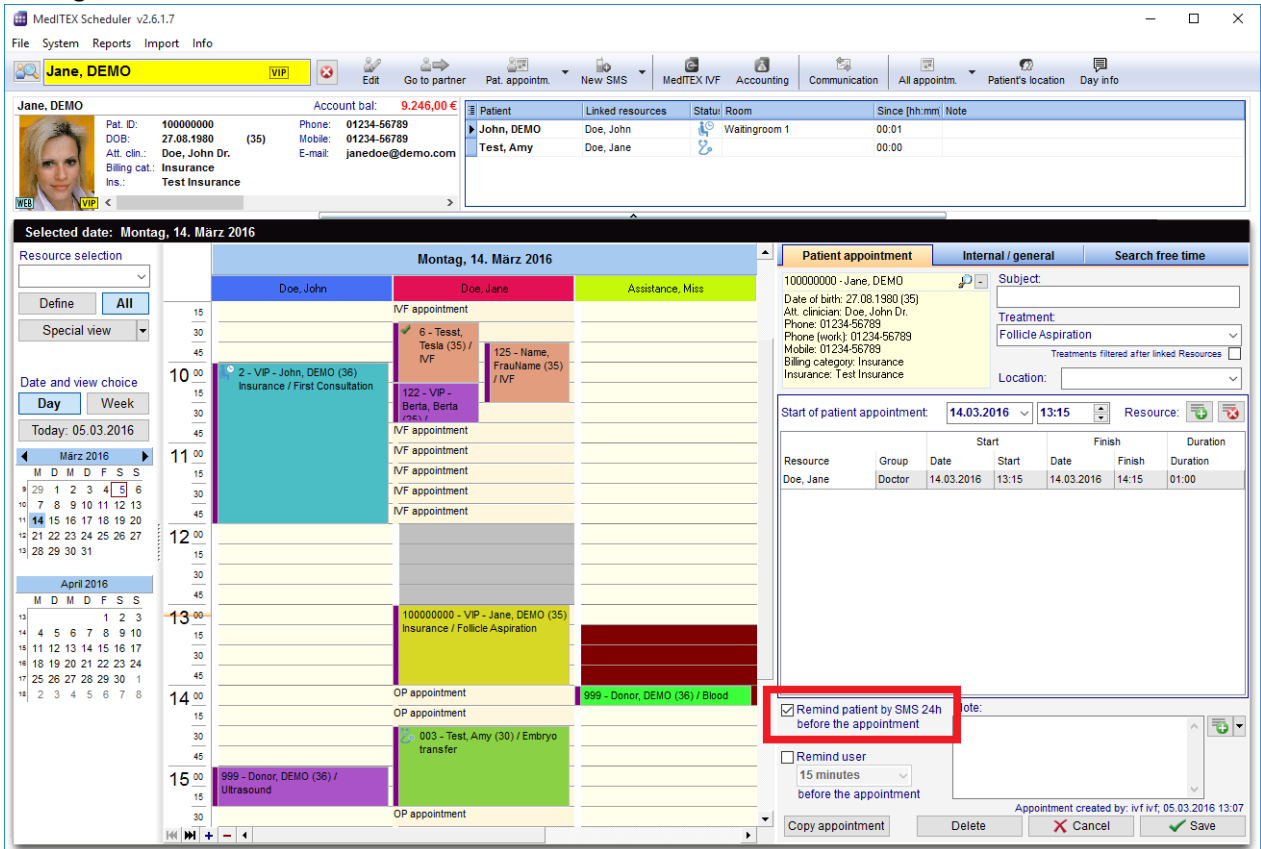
MedITEX Scheduler v2.6.1.7

File System Reports Import Info

Jane, DEMO VIP

Edit Go to partner Pat. appointm. New SMS MedITEX IVF Accounting Communication All appointm. Patient's location Day info

Jane, DEMO Account bal: 9.246,00 €

Pat. ID: 100000000
DOB: 27.08.1980 (35)
Att. clin.: Doe, John Dr.
Billing cat.: Insurance
Ins.: Test Insurance

Phone: 01234-56789
Mobile: 01234-56789
E-mail: janedoe@demo.com

WEB VIP

| Patient | Linked resources | Status | Room | Since [hh:mm] | Note |
|---|---|---|---|---|---|
| John, DEMO | Doe, John | | Waitingroom 1 | 00:01 | |
| Test, Amy | Doe, Jane | | | 00:00 | |

Selected date: Montag, 14. März 2016

Resource selection

Define All

Special view

Date and view choice

Day Week

Today: 05.03.2016

März 2016
M D M D F S S
9 29 1 2 3 4 5 6
10 7 8 9 10 11 12 13
11 14 15 16 17 18 19 20
12 21 22 23 24 25 26 27
13 28 29 30 31

April 2016
M D M D F S S
13 1 2 3
14 4 5 6 7 8 9 10
15 11 12 13 14 15 16 17
16 18 19 20 21 22 23 24
17 25 26 27 28 29 30 1
18 2 3 4 5 6 7 8

Montag, 14. März 2016

Doe, John Doe, Jane Assistance, Miss

15 30 45 10 00 15 30 45 11 00 15 30 45 12 00 15 30 45 13 00 15 30 45 14 00 15 30 45 15 00 15 30

IVF appointment
6 - Tesst, Tesla (35) / IVF
125 - Name, FrauName (35) / IVF
2 - VIP - John, DEMO (36) Insurance / First Consultation
122 - VIP - Berta, Berta (35) /
IVF appointment
IVF appointment
IVF appointment
IVF appointment
IVF appointment
100000000 - VIP - Jane, DEMO (35) Insurance / Follicle Aspiration
OP appointment
999 - Donor, DEMO (36) / Blood
OP appointment
003 - Test, Amy (30) / Embryo transfer
999 - Donor, DEMO (36) / Ultrasound
OP appointment

Patient appointment Internal / general Search free time

100000000 - Jane, DEMO
Date of birth: 27.08.1980 (35)
Att. clinician: Doe, John Dr.
Phone: 01234-56789
Phone (work): 01234-56789
Mobile: 01234-56789
Billing category: Insurance
Insurance: Test Insurance

Subject:
Treatment:
Follicle Aspiration
Treatments filtered after linked Resources
Location:

Start of patient appointment: 14.03.2016 13:15 Resource:

| Resource | Group | Start Date | Start | Finish Date | Finish | Duration |
|---|---|---|---|---|---|---|
| Doe, Jane | Doctor | 14.03.2016 | 13:15 | 14.03.2016 | 14:15 | 01:00 |

Remind patient by SMS 24h before the appointment

Note:

Remind user
15 minutes
before the appointment

Appointment created by: ivf ivf; 05.03.2016 13:07

Copy appointment Delete Cancel Save